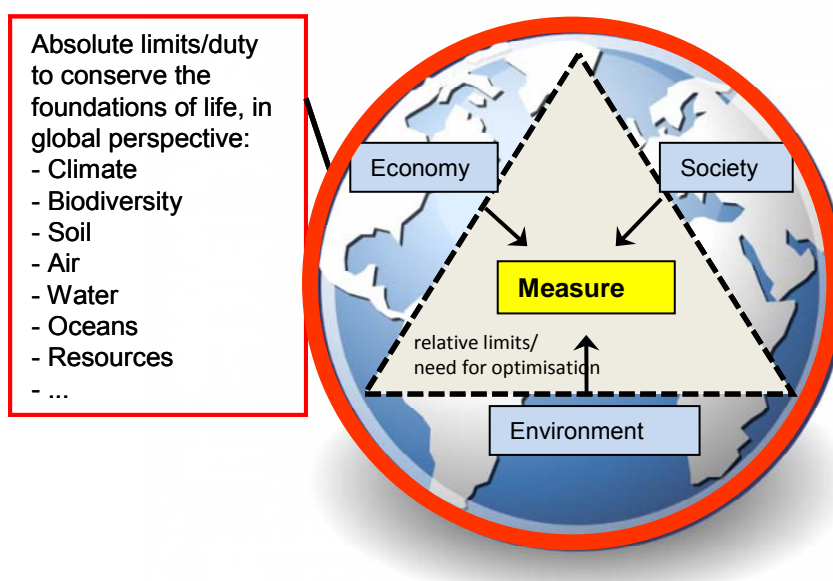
Absolute limits/duty to conserve the foundations of life, in global perspective:
- Climate
- Biodiversity
- Soil
- Air
- Water
- Oceans
- Resources
- ...

Economy

Society

Measure

relative limits/
need for optimisation

Environment